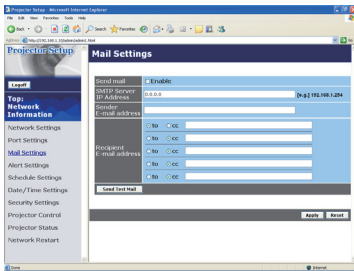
Projector Setup - Microsoft Internet Explorer

File Edit View Favorites Tools Help

Back Search Favorites

Address http://192.168.1.10/admin/mail.html

Projector Setup

Mail Settings

Logoff

Top:
Network Information

Network Settings

Port Settings

Mail Settings

Alert Settings

Schedule Settings

Date/Time Settings

Security Settings

Projector Control

Projector Status

Network Restart

| | |
|---|---|
| Send mail | Enable |
| SMTP Server IP Address | 0.0.0.0 [e.g.] 192.168.1.254 |
| Sender E-mail address | |
| Recipient E-mail address | to cc |
| | to cc |
| | to cc |
| | to cc |
| | to cc |

Send Test Mail

Apply Reset

Done

Internet